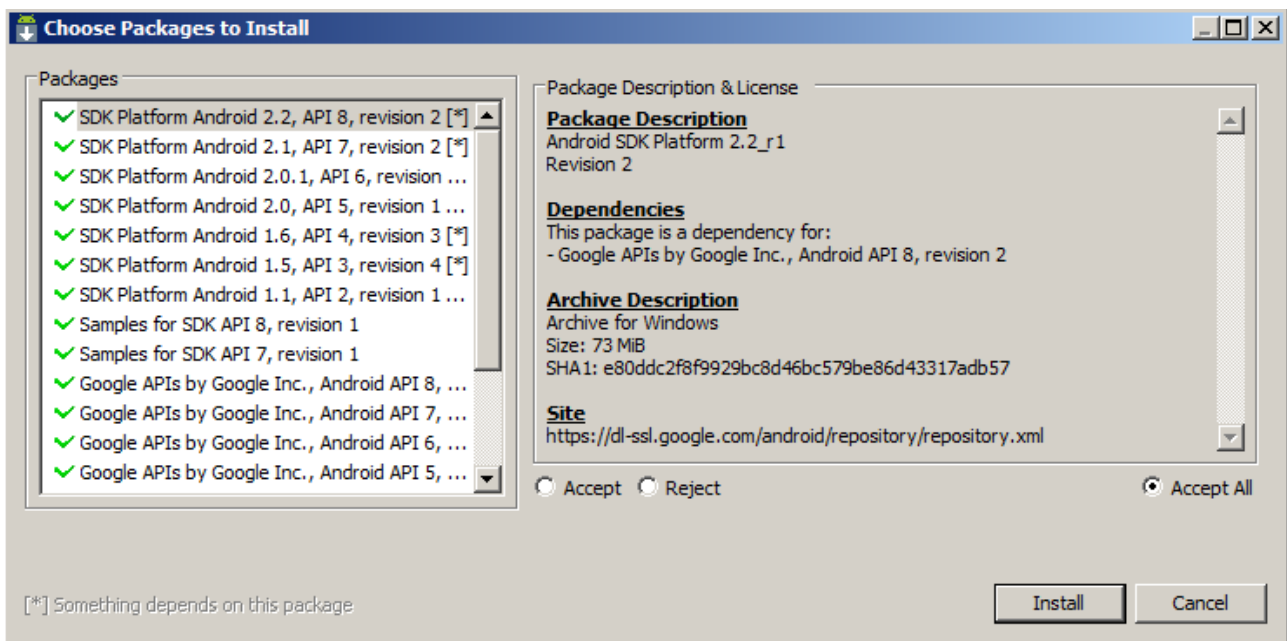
Choose Packages to Install

Packages

SDK Platform Android 2.2, API 8, revision 2 [*]
SDK Platform Android 2.1, API 7, revision 2 [*]
SDK Platform Android 2.0.1, API 6, revision ...
SDK Platform Android 2.0, API 5, revision 1 ...
SDK Platform Android 1.6, API 4, revision 3 [*]
SDK Platform Android 1.5, API 3, revision 4 [*]
SDK Platform Android 1.1, API 2, revision 1 ...
Samples for SDK API 8, revision 1
Samples for SDK API 7, revision 1
Google APIs by Google Inc., Android API 8, ...
Google APIs by Google Inc., Android API 7, ...
Google APIs by Google Inc., Android API 6, ...
Google APIs by Google Inc., Android API 5, ...

Package Description & License

Package Description
Android SDK Platform 2.2_r1
Revision 2

Dependencies
This package is a dependency for:
- Google APIs by Google Inc., Android API 8, revision 2

Archive Description
Archive for Windows
Size: 73 MiB
SHA1: e80ddc2f8f9929bc8d46bc579be86d43317adb57

Site
https://dl-ssl.google.com/android/repository/repository.xml

Accept Reject Accept All

[*] Something depends on this package

Install Cancel